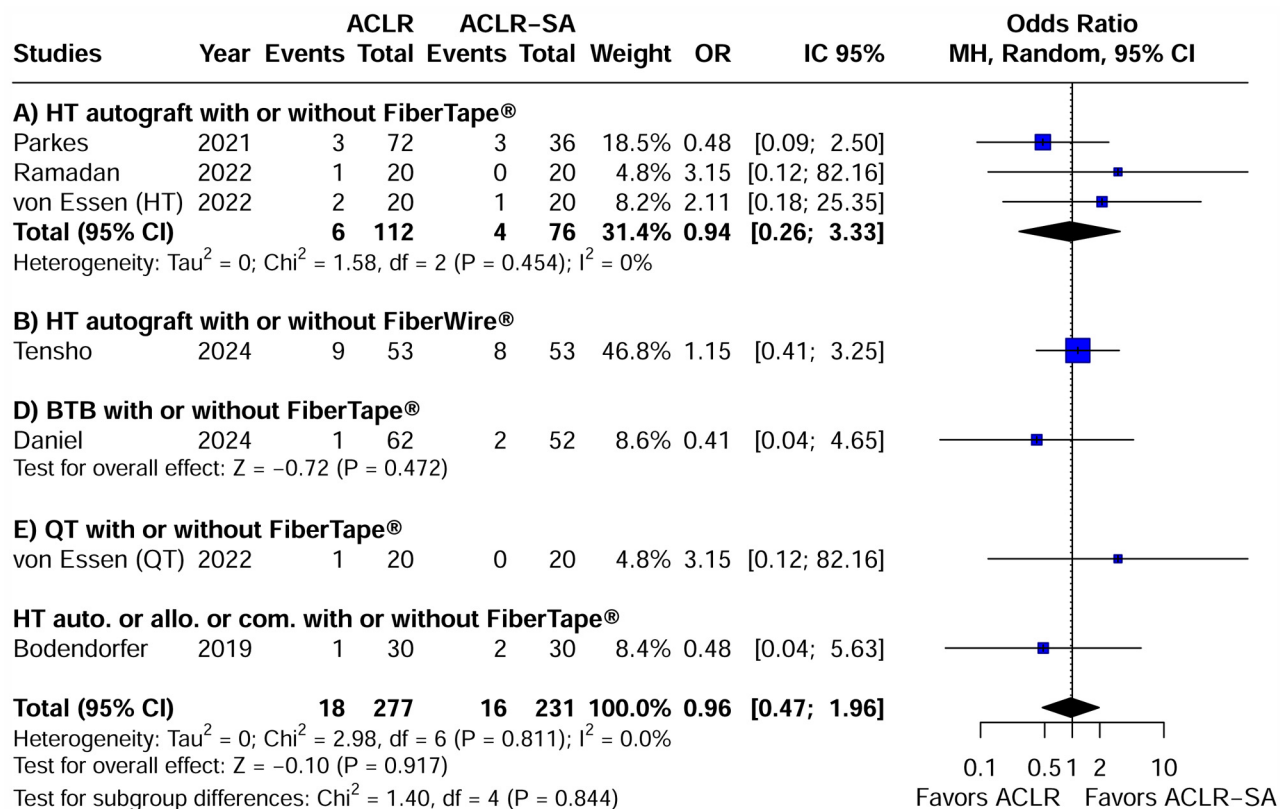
| Studies | Year | ACLR Events | ACLR Total | ACLR–SA Events | ACLR–SA Total | Weight | OR | IC 95% |
|---|---|---|---|---|---|---|---|---|
| **A) HT autograft with or without FiberTape®** | | | | | | | | |
| Parkes | 2021 | 3 | 72 | 3 | 36 | 18.5% | 0.48 | [0.09; 2.50] |
| Ramadan | 2022 | 1 | 20 | 0 | 20 | 4.8% | 3.15 | [0.12; 82.16] |
| von Essen (HT) | 2022 | 2 | 20 | 1 | 20 | 8.2% | 2.11 | [0.18; 25.35] |
| **Total (95% CI)** | | **6** | **112** | **4** | **76** | **31.4%** | **0.94** | **[0.26; 3.33]** |

Heterogeneity: Tau$^2$ = 0; Chi$^2$ = 1.58, df = 2 (P = 0.454); I$^2$ = 0%

| Studies | Year | ACLR Events | ACLR Total | ACLR–SA Events | ACLR–SA Total | Weight | OR | IC 95% |
|---|---|---|---|---|---|---|---|---|
| **B) HT autograft with or without FiberWire®** | | | | | | | | |
| Tensho | 2024 | 9 | 53 | 8 | 53 | 46.8% | 1.15 | [0.41; 3.25] |
| **D) BTB with or without FiberTape®** | | | | | | | | |
| Daniel | 2024 | 1 | 62 | 2 | 52 | 8.6% | 0.41 | [0.04; 4.65] |

Test for overall effect: Z = −0.72 (P = 0.472)

| Studies | Year | ACLR Events | ACLR Total | ACLR–SA Events | ACLR–SA Total | Weight | OR | IC 95% |
|---|---|---|---|---|---|---|---|---|
| **E) QT with or without FiberTape®** | | | | | | | | |
| von Essen (QT) | 2022 | 1 | 20 | 0 | 20 | 4.8% | 3.15 | [0.12; 82.16] |
| **HT auto. or allo. or com. with or without FiberTape®** | | | | | | | | |
| Bodendorfer | 2019 | 1 | 30 | 2 | 30 | 8.4% | 0.48 | [0.04; 5.63] |
| **Total (95% CI)** | | **18** | **277** | **16** | **231** | **100.0%** | **0.96** | **[0.47; 1.96]** |

Heterogeneity: Tau$^2$ = 0; Chi$^2$ = 2.98, df = 6 (P = 0.811); I$^2$ = 0.0%
Test for overall effect: Z = −0.10 (P = 0.917)
Test for subgroup differences: Chi$^2$ = 1.40, df = 4 (P = 0.844)

Odds Ratio
MH, Random, 95% CI

0.1 0.5 1 2 10
Favors ACLR Favors ACLR–SA